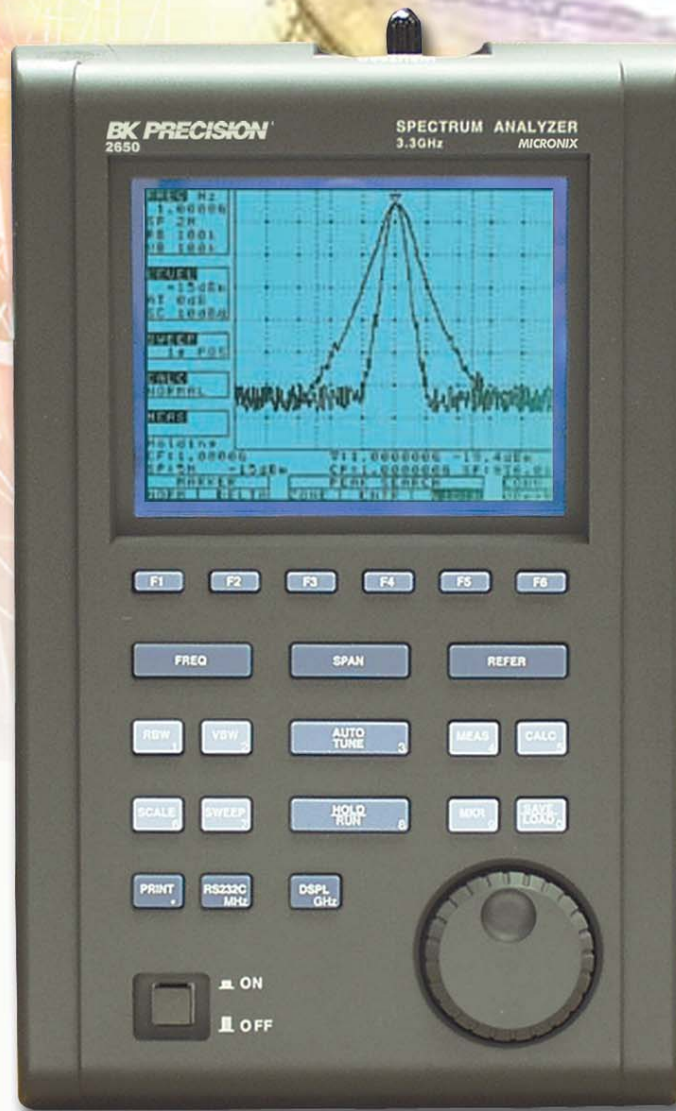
BK PRECISION
2650

SPECTRUM ANALYZER
3.3GHz
MICRONIX

FREQ MHz
1.0000G
SP 2M
RB 100k
VB 100k

LEVEL
-15dBm
AT 0dB
SC 10dB

SWEEP
1s POS

CALC
NORMAL

MEAS

Holding
CF:1.0000G
SP:2M -15dBm
T:1.0000G -15.4dBm
CP:1.000000G SP:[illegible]
MARKER
PEAK SEARCH
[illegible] DELTA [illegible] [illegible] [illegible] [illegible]

F1 F2 F3 F4 F5 F6

FREQ
SPAN
REFER

RBW
VBW
AUTO TUNE 3
MEAS
CALC

SCALE
SWEEP
HOLD RUN 6
MKR
SAVE LOAD

PRINT
RS232C MHz
DSPL GHz

ON
OFF